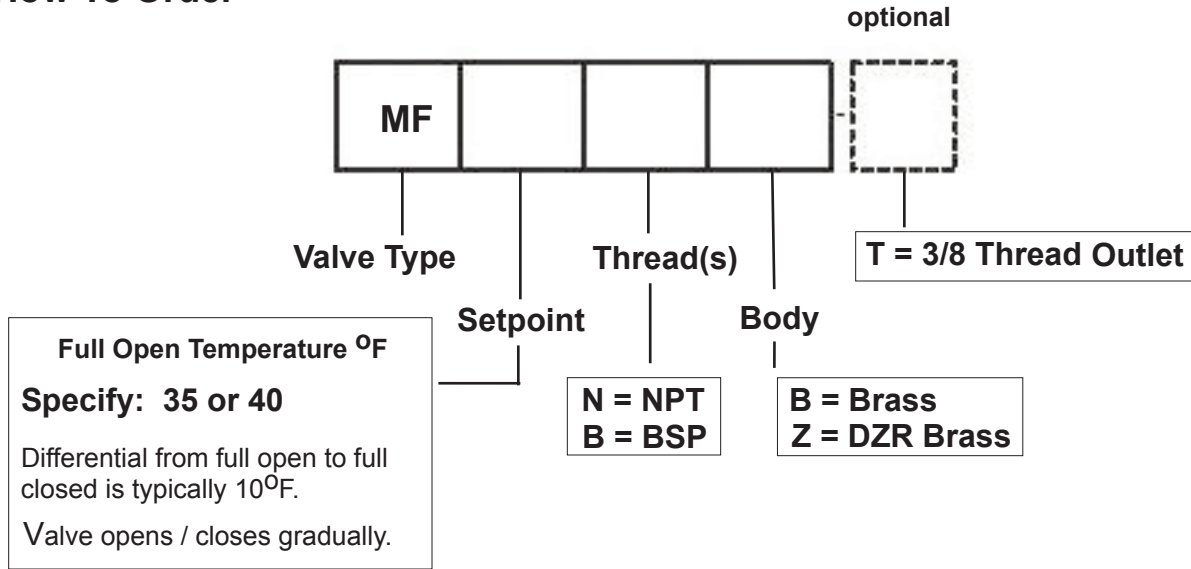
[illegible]

optional

MF

Valve Type

Thread(s)

T = 3/8 Thread Outlet

Setpoint

Body

Full Open Temperature $^{o}$F

Specify: 35 or 40

Differential from full open to full closed is typically 10$^{o}$F.

Valve opens / closes gradually.

N = NPT
B = BSP

B = Brass
Z = DZR Brass